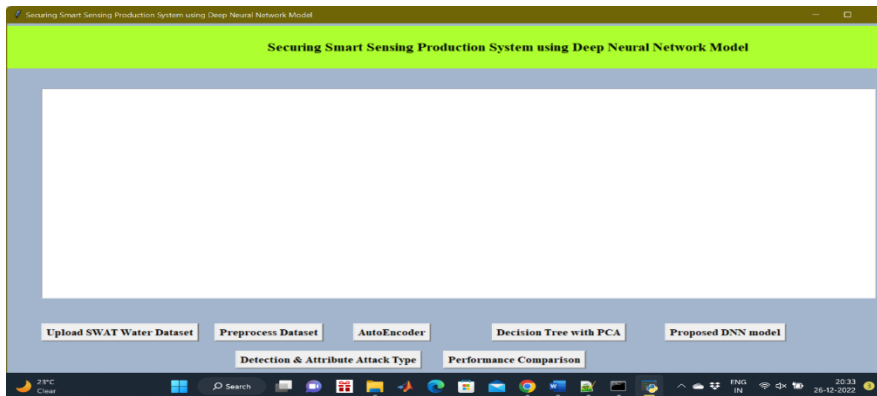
Securing Smart Sensing Production System using Deep Neural Network Model

Securing Smart Sensing Production System using Deep Neural Network Model

Upload SWAT Water Dataset

Preprocess Dataset

AutoEncoder

Decision Tree with PCA

Proposed DNN model

Detection & Attribute Attack Type

Performance Comparison

23°C
Clear

Search

ENG
IN

20:33
26-12-2022